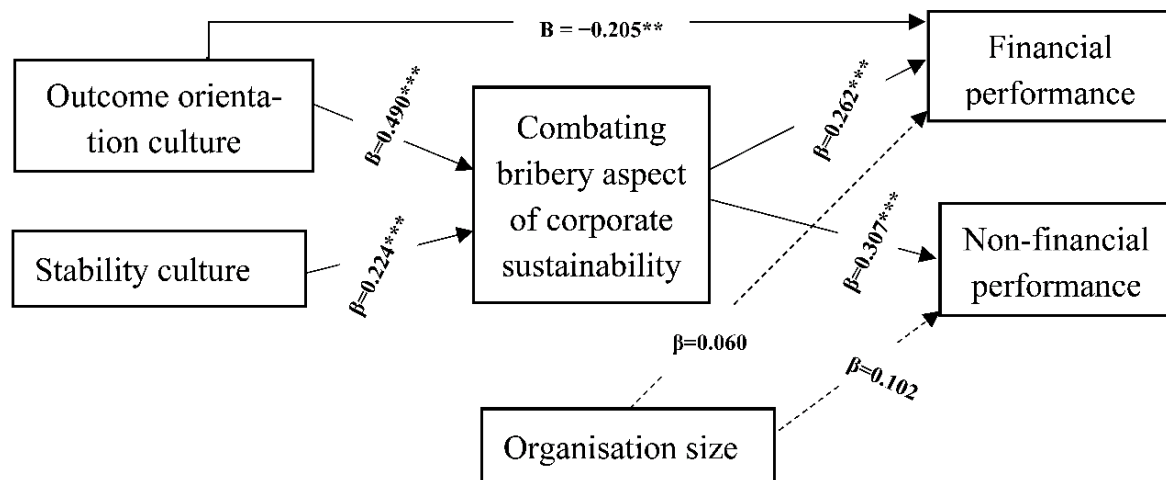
B = −0.205**

Financial performance

Outcome orientation culture

β=0.490***

Combating bribery aspect of corporate sustainability

β=0.262***

Stability culture

β=0.224***

Non-financial performance

β=0.307***

β=0.060

β=0.102

Organisation size